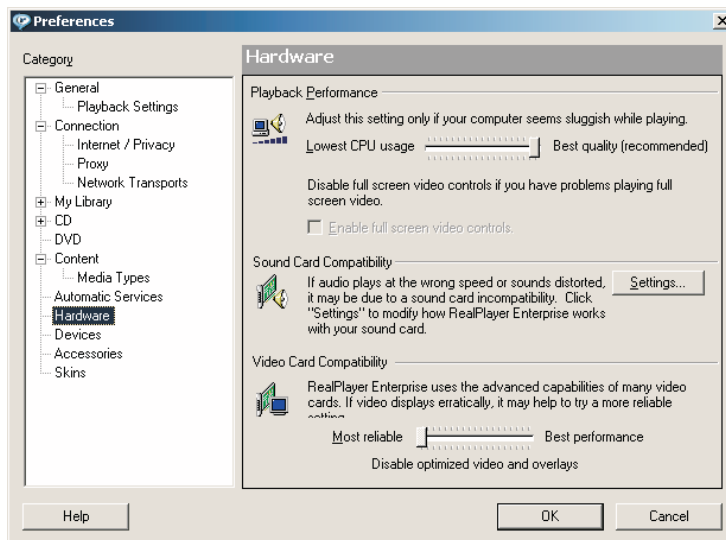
Preferences

Category

General
Playback Settings
Connection
Internet / Privacy
Proxy
Network Transports
My Library
CD
DVD
Content
Media Types
Automatic Services
Hardware
Devices
Accessories
Skins

Hardware

Playback Performance

Adjust this setting only if your computer seems sluggish while playing.

Lowest CPU usage Best quality (recommended)

Disable full screen video controls if you have problems playing full screen video.

Enable full screen video controls.

Sound Card Compatibility

If audio plays at the wrong speed or sounds distorted, it may be due to a sound card incompatibility. Click "Settings" to modify how RealPlayer Enterprise works with your sound card.

Settings...

Video Card Compatibility

RealPlayer Enterprise uses the advanced capabilities of many video cards. If video displays erratically, it may help to try a more reliable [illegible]

Most reliable Best performance

Disable optimized video and overlays

Help

OK

Cancel